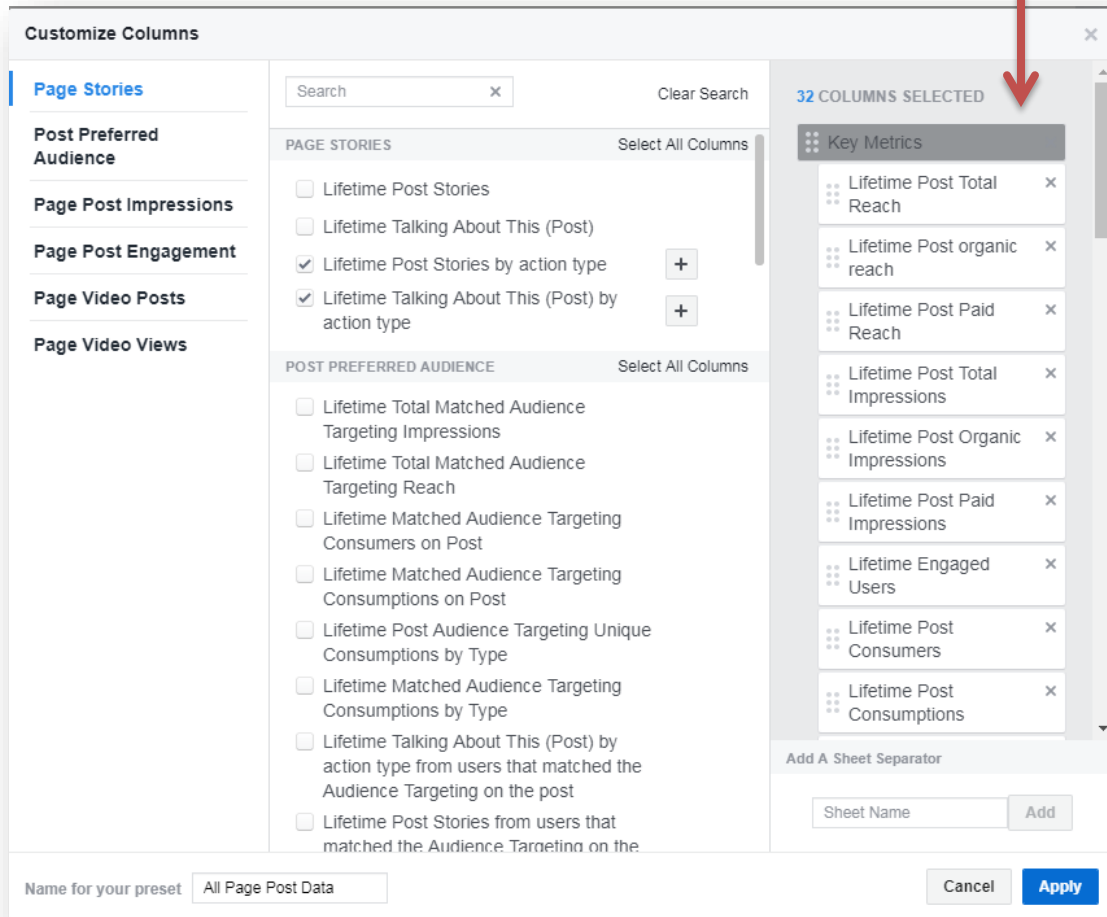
Customize Columns

Page Stories
Post Preferred Audience
Page Post Impressions
Page Post Engagement
Page Video Posts
Page Video Views

Search
Clear Search

PAGE STORIES
Select All Columns
Lifetime Post Stories
Lifetime Talking About This (Post)
Lifetime Post Stories by action type +
Lifetime Talking About This (Post) by action type +

POST PREFERRED AUDIENCE
Select All Columns
Lifetime Total Matched Audience Targeting Impressions
Lifetime Total Matched Audience Targeting Reach
Lifetime Matched Audience Targeting Consumers on Post
Lifetime Matched Audience Targeting Consumptions on Post
Lifetime Post Audience Targeting Unique Consumptions by Type
Lifetime Matched Audience Targeting Consumptions by Type
Lifetime Talking About This (Post) by action type from users that matched the Audience Targeting on the post
Lifetime Post Stories from users that matched the Audience Targeting on the

32 COLUMNS SELECTED
Key Metrics
Lifetime Post Total Reach
Lifetime Post organic reach
Lifetime Post Paid Reach
Lifetime Post Total Impressions
Lifetime Post Organic Impressions
Lifetime Post Paid Impressions
Lifetime Engaged Users
Lifetime Post Consumers
Lifetime Post Consumptions

Add A Sheet Separator
Sheet Name
Add

Name for your preset
All Page Post Data
Cancel
Apply